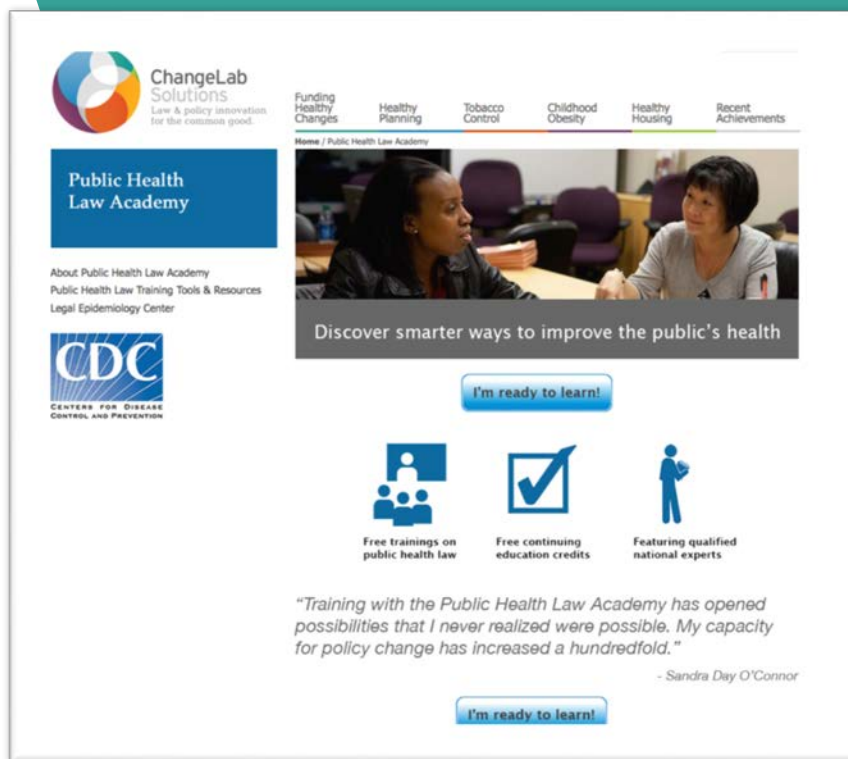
ChangeLab Solutions
Law & policy innovation for the common good.

Funding Healthy Changes
Healthy Planning
Tobacco Control
Childhood Obesity
Healthy Housing
Recent Achievements

Home / Public Health Law Academy

Public Health Law Academy

About Public Health Law Academy
Public Health Law Training Tools & Resources
Legal Epidemiology Center

CDC
CENTERS FOR DISEASE CONTROL AND PREVENTION

Discover smarter ways to improve the public's health

I'm ready to learn!

Free trainings on public health law

Free continuing education credits

Featuring qualified national experts

"Training with the Public Health Law Academy has opened possibilities that I never realized were possible. My capacity for policy change has increased a hundredfold."

- Sandra Day O'Connor

I'm ready to learn!